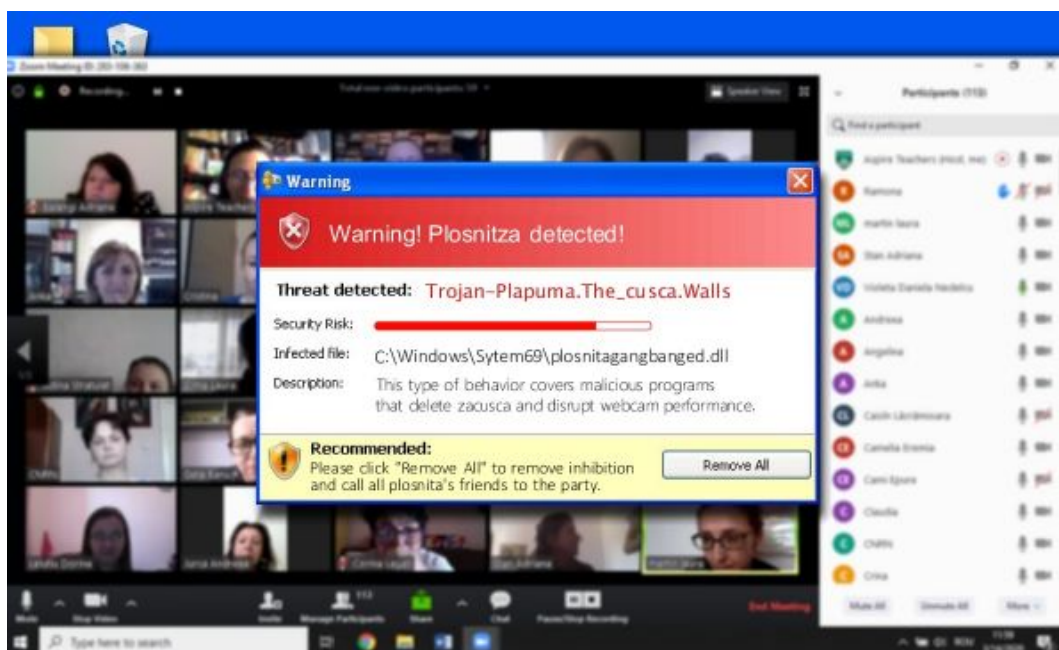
Zoom Meeting ID: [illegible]

Recording...

Speaker View

Participants (113)

Find a participant

Aspire Teachers (Host, me)
Ramona
martin laura
Stan Adriana
Violeta Daniela Nedelcu
Andreea
Angelina
Anka
Catalin Librărescu
Camelia Enenia
Cami Epure
Claudia
ChiRFi
Crina

Warning

Warning! Plosnitza detected!

Threat detected: Trojan-Plapuma.The_cusca.Walls

Security Risk:

Infected file: C:\Windows\Sytem69\plosnitagangbanged.dll

Description: This type of behavior covers malicious programs that delete zacusca and disrupt webcam performance.

Recommended:
Please click "Remove All" to remove inhibition and call all plosnita's friends to the party.

Remove All

Mute
Stop Video
Invite
Manage Participants
Share
Chat
Pause/Stop Recording
End Meeting

Mute All
Unmute All
More

Type here to search